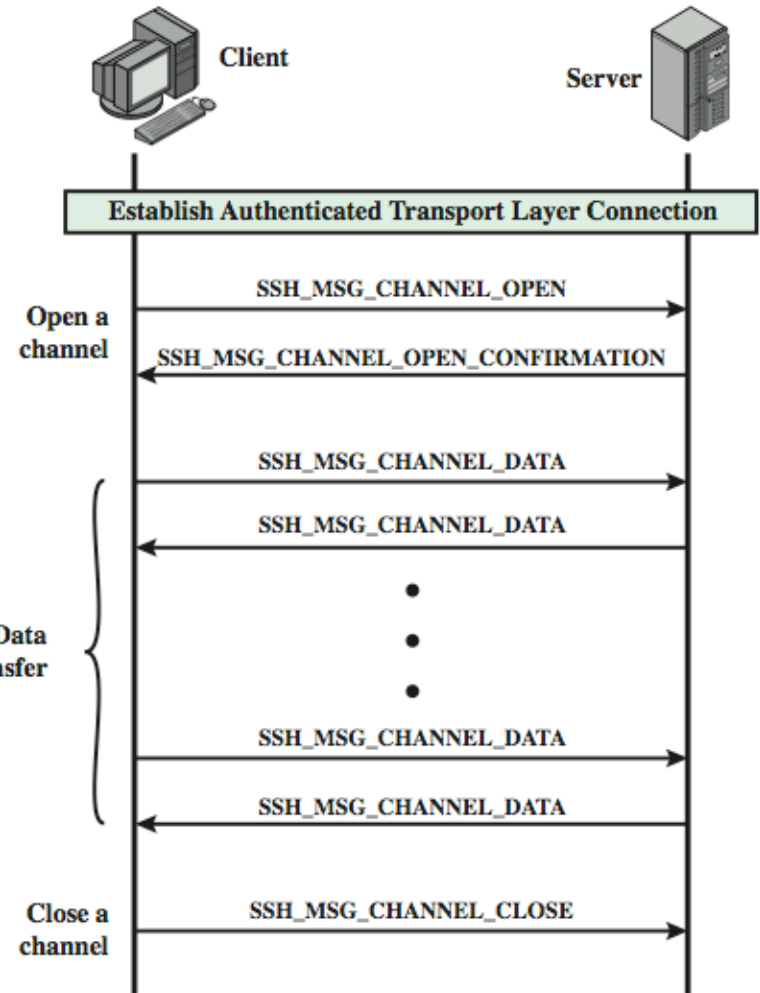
Client

Server

Establish Authenticated Transport Layer Connection

SSH_MSG_CHANNEL_OPEN

Open a channel

SSH_MSG_CHANNEL_OPEN_CONFIRMATION

SSH_MSG_CHANNEL_DATA

SSH_MSG_CHANNEL_DATA

Data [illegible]sfer

SSH_MSG_CHANNEL_DATA

SSH_MSG_CHANNEL_DATA

Close a channel

SSH_MSG_CHANNEL_CLOSE